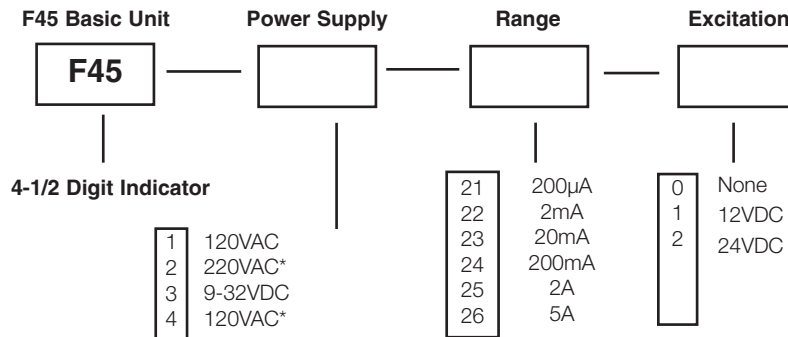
F45 Basic Unit

Power Supply

Range

Excitation

F45

4-1/2 Digit Indicator

| 1 | 120VAC |
|---|---|
| 2 | 220VAC* |
| 3 | 9-32VDC |
| 4 | 120VAC* |

| 21 | 200µA |
|---|---|
| 22 | 2mA |
| 23 | 20mA |
| 24 | 200mA |
| 25 | 2A |
| 26 | 5A |

| 0 | None |
|---|---|
| 1 | 12VDC |
| 2 | 24VDC |